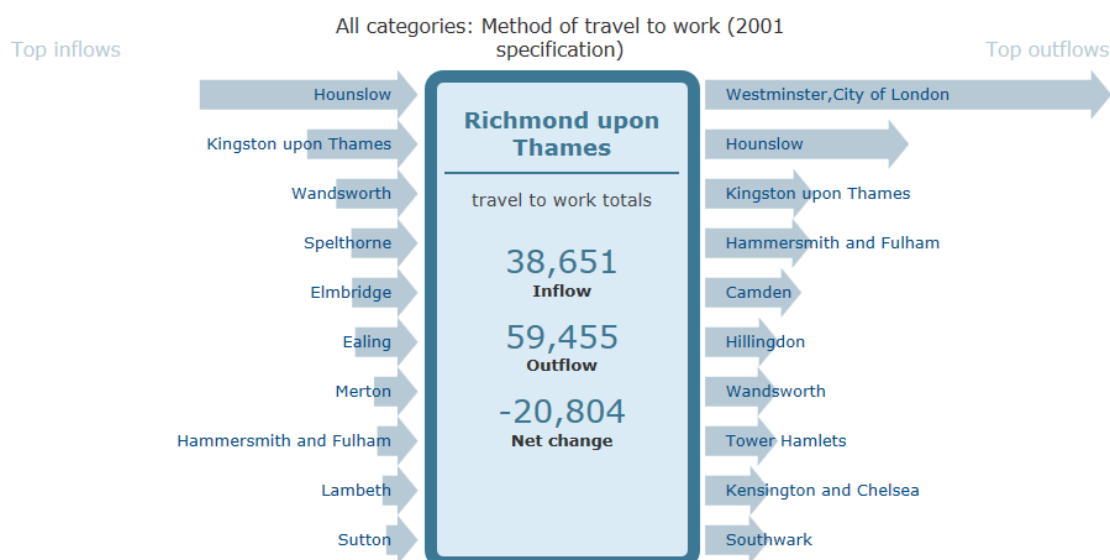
All categories: Method of travel to work (2001 specification)

Top inflows

Top outflows

Hounslow

Kingston upon Thames

Wandsworth

Spelthorne

Elmbridge

Ealing

Merton

Hammersmith and Fulham

Lambeth

Sutton

Richmond upon Thames

travel to work totals

38,651
Inflow

59,455
Outflow

-20,804
Net change

Westminster,City of London

Hounslow

Kingston upon Thames

Hammersmith and Fulham

Camden

Hillingdon

Wandsworth

Tower Hamlets

Kensington and Chelsea

Southwark